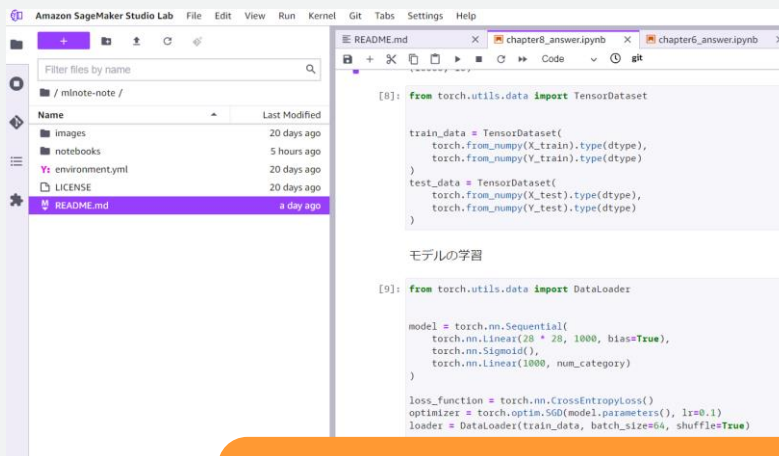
Amazon SageMaker Studio Lab File Edit View Run Kernel Git Tabs Settings Help

+

Filter files by name

/ mlnote-note /

| Name | Last Modified |
|---|---|
| images | 20 days ago |
| notebooks | 5 hours ago |
| environment.yml | 20 days ago |
| LICENSE | 20 days ago |
| README.md | a day ago |

README.md × chapter8_answer.ipynb × chapter6_answer.ipynb ×

Code git

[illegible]

[8]: from torch.utils.data import TensorDataset

train_data = TensorDataset(
    torch.from_numpy(X_train).type(dtype),
    torch.from_numpy(Y_train).type(dtype)
)
test_data = TensorDataset(
    torch.from_numpy(X_test).type(dtype),
    torch.from_numpy(Y_test).type(dtype)
)

モデルの学習

[9]: from torch.utils.data import DataLoader

model = torch.nn.Sequential(
    torch.nn.Linear(28 * 28, 1000, bias=True),
    torch.nn.Sigmoid(),
    torch.nn.Linear(1000, num_category)
)

loss_function = torch.nn.CrossEntropyLoss()
optimizer = torch.optim.SGD(model.parameters(), lr=0.1)
loader = DataLoader(train_data, batch_size=64, shuffle=True)